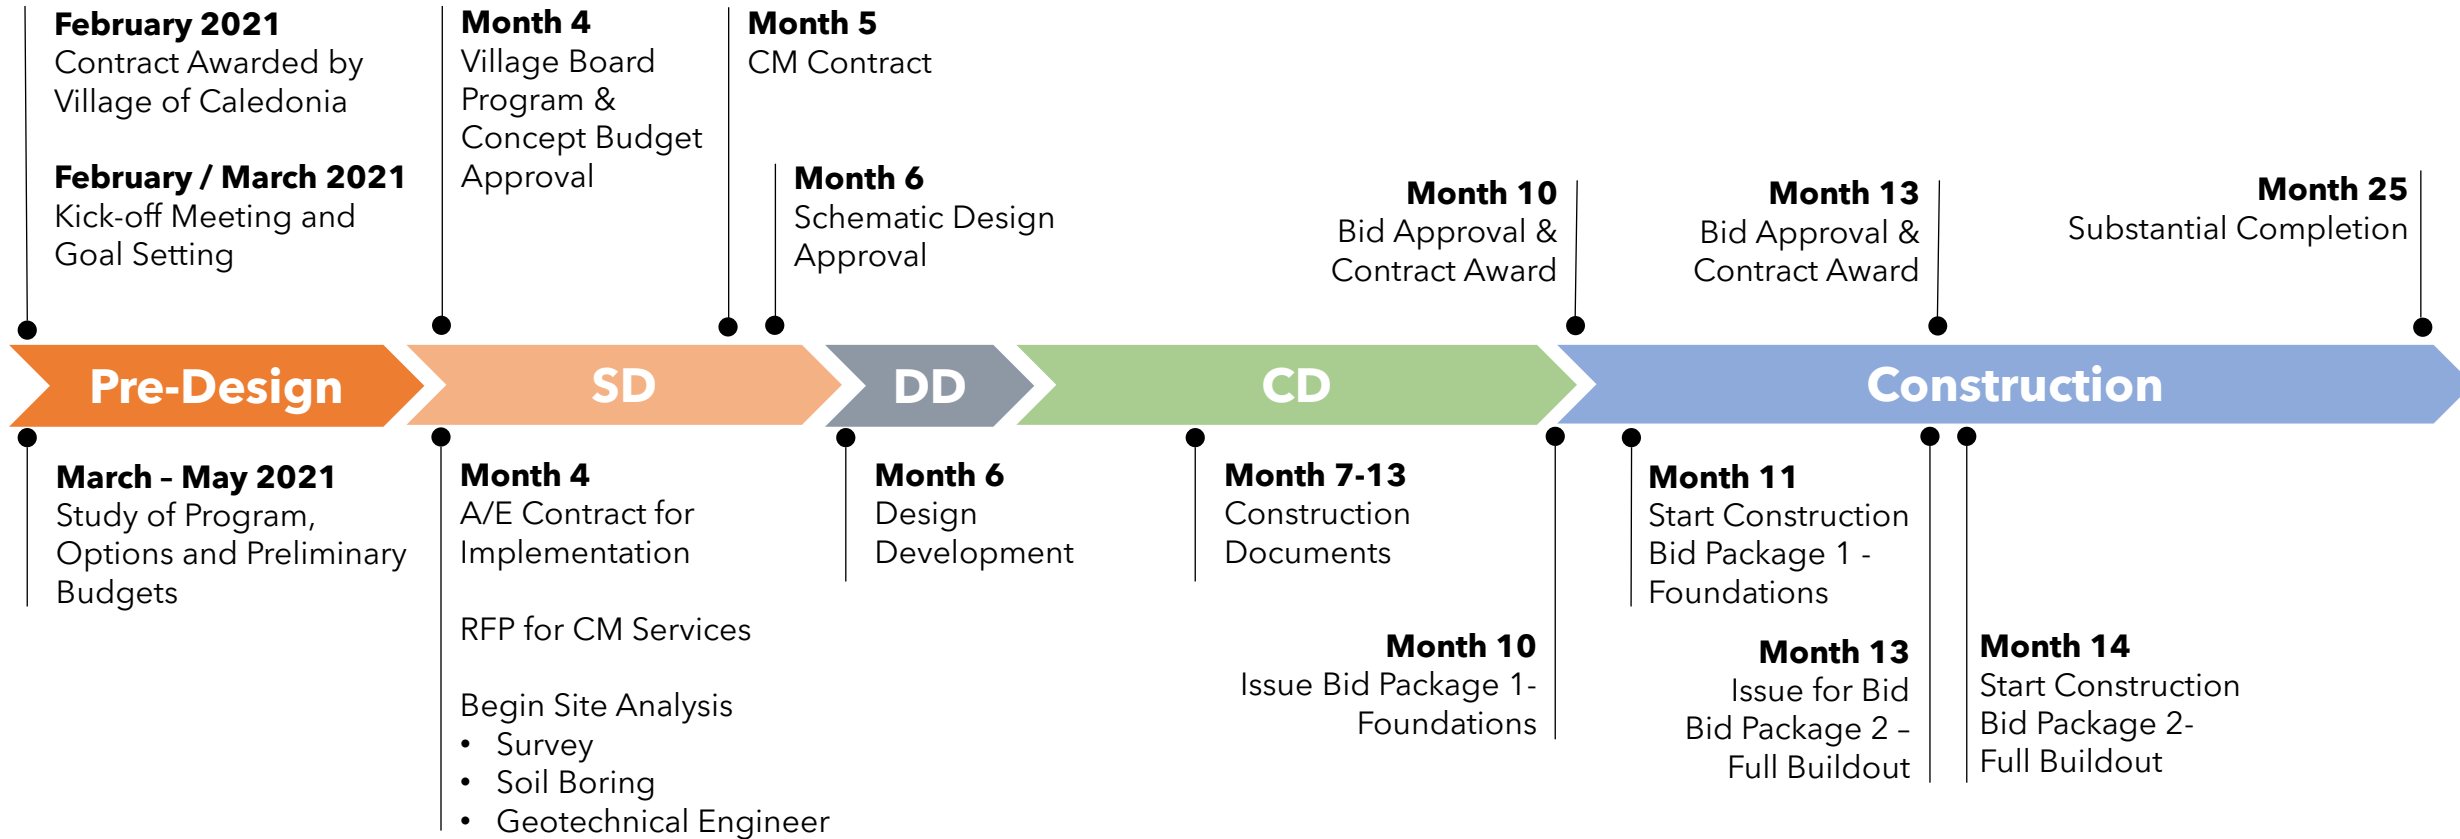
**February 2021**
Contract Awarded by Village of Caledonia

**February / March 2021**
Kick-off Meeting and Goal Setting

**Month 4**
Village Board Program & Concept Budget Approval

**Month 5**
CM Contract

**Month 6**
Schematic Design Approval

**Month 10**
Bid Approval & Contract Award

**Month 13**
Bid Approval & Contract Award

**Month 25**
Substantial Completion

Pre-Design

SD

DD

CD

Construction

**March – May 2021**
Study of Program, Options and Preliminary Budgets

**Month 4**
A/E Contract for Implementation

RFP for CM Services

Begin Site Analysis
- Survey
- Soil Boring
- Geotechnical Engineer

**Month 6**
Design Development

**Month 7-13**
Construction Documents

**Month 10**
Issue Bid Package 1- Foundations

**Month 11**
Start Construction Bid Package 1 - Foundations

**Month 13**
Issue for Bid Bid Package 2 – Full Buildout

**Month 14**
Start Construction Bid Package 2- Full Buildout